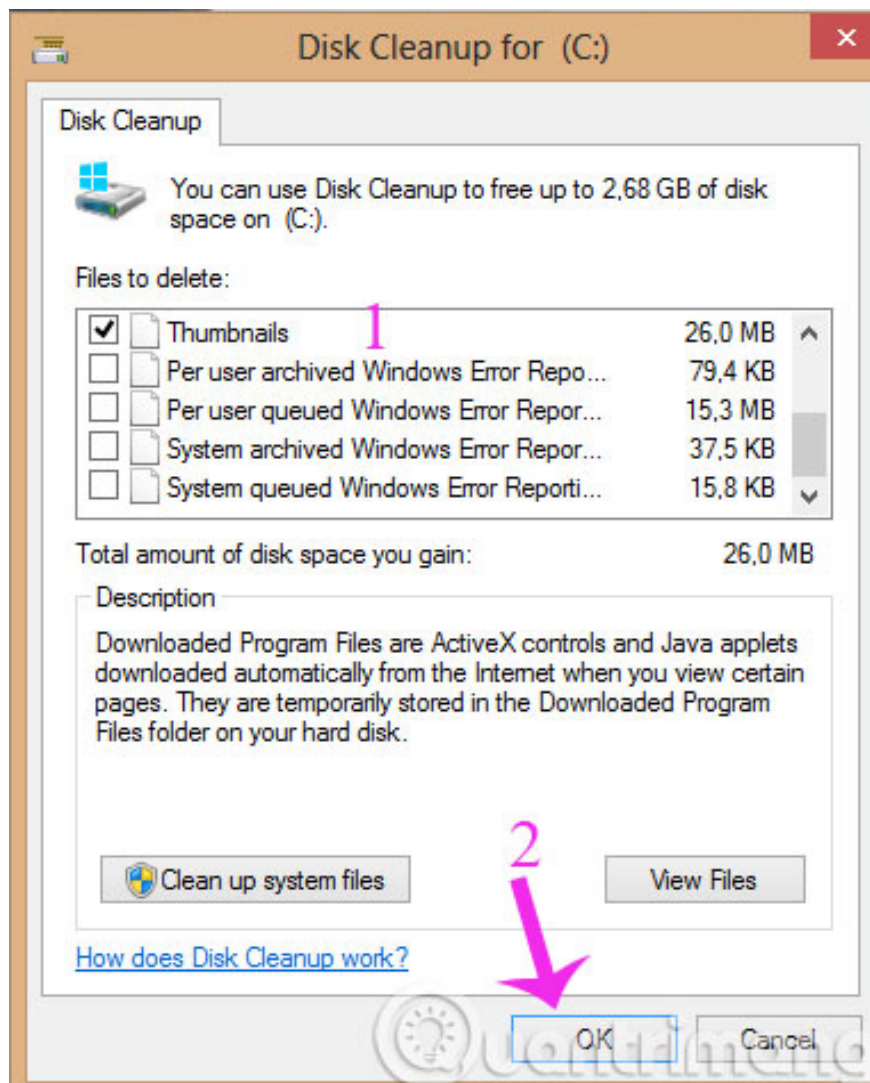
Disk Cleanup for (C:)

Disk Cleanup

You can use Disk Cleanup to free up to 2,68 GB of disk space on (C:).

Files to delete:

| | | |
|---|---|---|
| ☑ | Thumbnails | 26,0 MB |
| ☐ | Per user archived Windows Error Repo... | 79,4 KB |
| ☐ | Per user queued Windows Error Repor... | 15,3 MB |
| ☐ | System archived Windows Error Repor... | 37,5 KB |
| ☐ | System queued Windows Error Reporti... | 15,8 KB |

1

Total amount of disk space you gain: 26,0 MB

Description

Downloaded Program Files are ActiveX controls and Java applets downloaded automatically from the Internet when you view certain pages. They are temporarily stored in the Downloaded Program Files folder on your hard disk.

Clean up system files

View Files

2

How does Disk Cleanup work?

OK

Cancel

Quantrimang